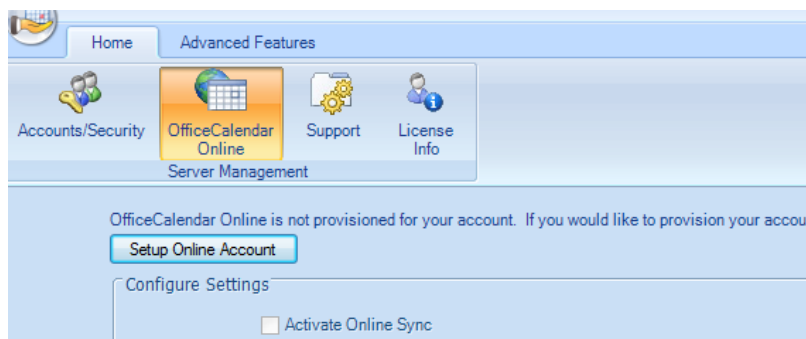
Home
Advanced Features

Accounts/Security
OfficeCalendar Online
Support
License Info
Server Management

OfficeCalendar Online is not provisioned for your account. If you would like to provision your accou

Setup Online Account

Configure Settings

Activate Online Sync